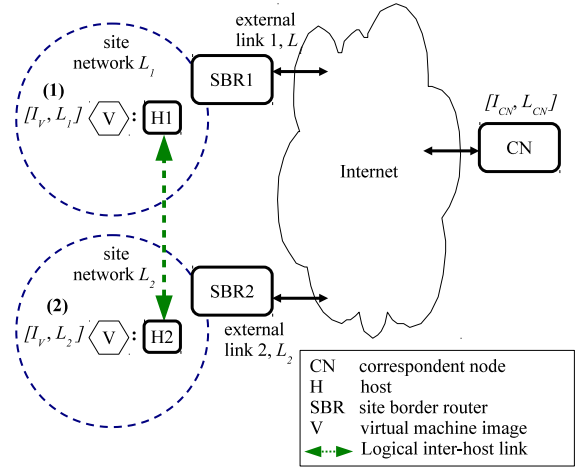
site network $L_1$

(1)

$[I_V, L_1]$ V : H1

external link 1, $L$

SBR1

$[I_{CN}, L_{CN}]$

CN

Internet

site network $L_2$

(2)

$[I_V, L_2]$ V : H2

SBR2

external link 2, $L_2$

| | |
|---|---|
| CN | correspondent node |
| H | host |
| SBR | site border router |
| V | virtual machine image |
| | Logical inter-host link |